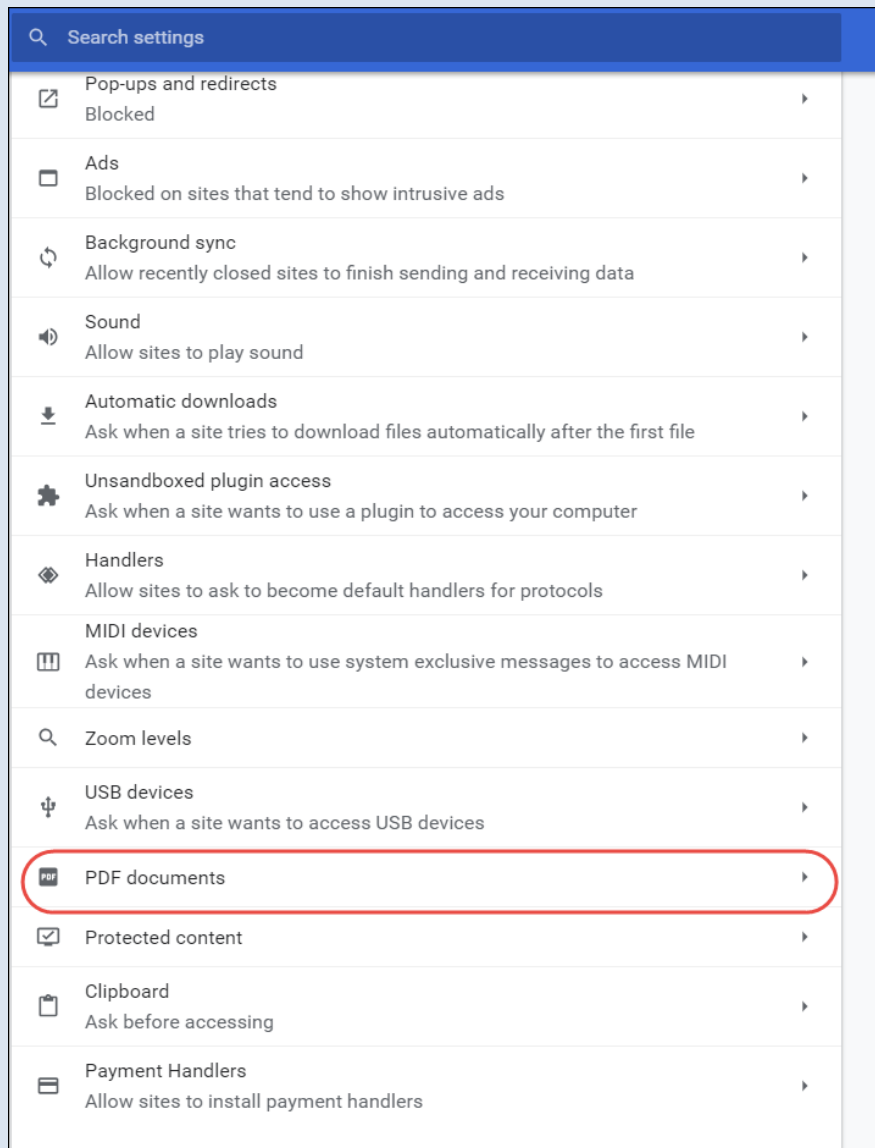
Search settings

Pop-ups and redirects
Blocked

Ads
Blocked on sites that tend to show intrusive ads

Background sync
Allow recently closed sites to finish sending and receiving data

Sound
Allow sites to play sound

Automatic downloads
Ask when a site tries to download files automatically after the first file

Unsandboxed plugin access
Ask when a site wants to use a plugin to access your computer

Handlers
Allow sites to ask to become default handlers for protocols

MIDI devices
Ask when a site wants to use system exclusive messages to access MIDI devices

Zoom levels

USB devices
Ask when a site wants to access USB devices

PDF
PDF documents

Protected content

Clipboard
Ask before accessing

Payment Handlers
Allow sites to install payment handlers